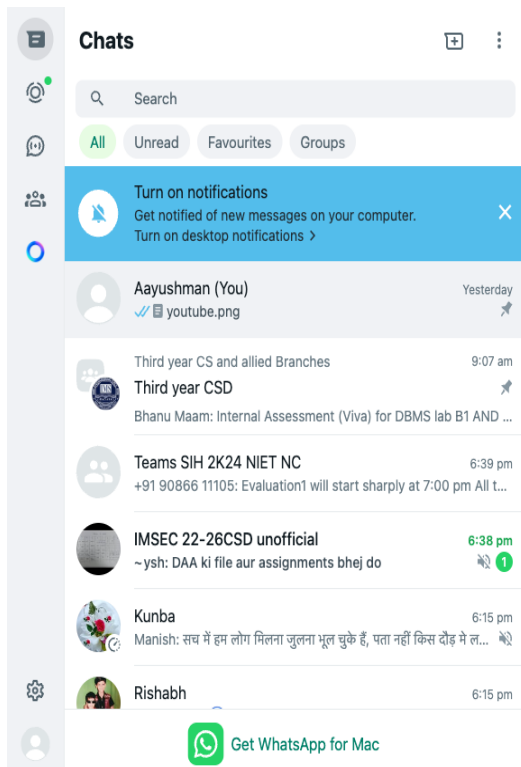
Chats

Search

All Unread Favourites Groups

Turn on notifications
Get notified of new messages on your computer.
Turn on desktop notifications >

Aayushman (You) Yesterday
youtube.png

Third year CS and allied Branches 9:07 am
Third year CSD
Bhanu Maam: Internal Assessment (Viva) for DBMS lab B1 AND ...

Teams SIH 2K24 NIET NC 6:39 pm
+91 90866 11105: Evaluation1 will start sharply at 7:00 pm All t...

IMSEC 22-26CSD unofficial 6:38 pm
~ysh: DAA ki file aur assignments bhej do 1

Kunba 6:15 pm
Manish: सच में हम लोग मिलना जुलना भूल चुके हैं, पता नहीं किस दौड़ मे ल...

Rishabh 6:15 pm

Get WhatsApp for Mac